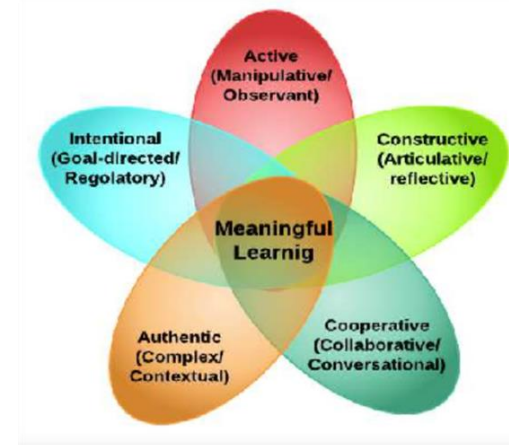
Active
(Manipulative/
Observant)

Intentional
(Goal-directed/
Regolatory)

Constructive
(Articulative/
reflective)

Meaningful
Learnig

Authentic
(Complex/
Contextual)

Cooperative
(Collaborative/
Conversational)